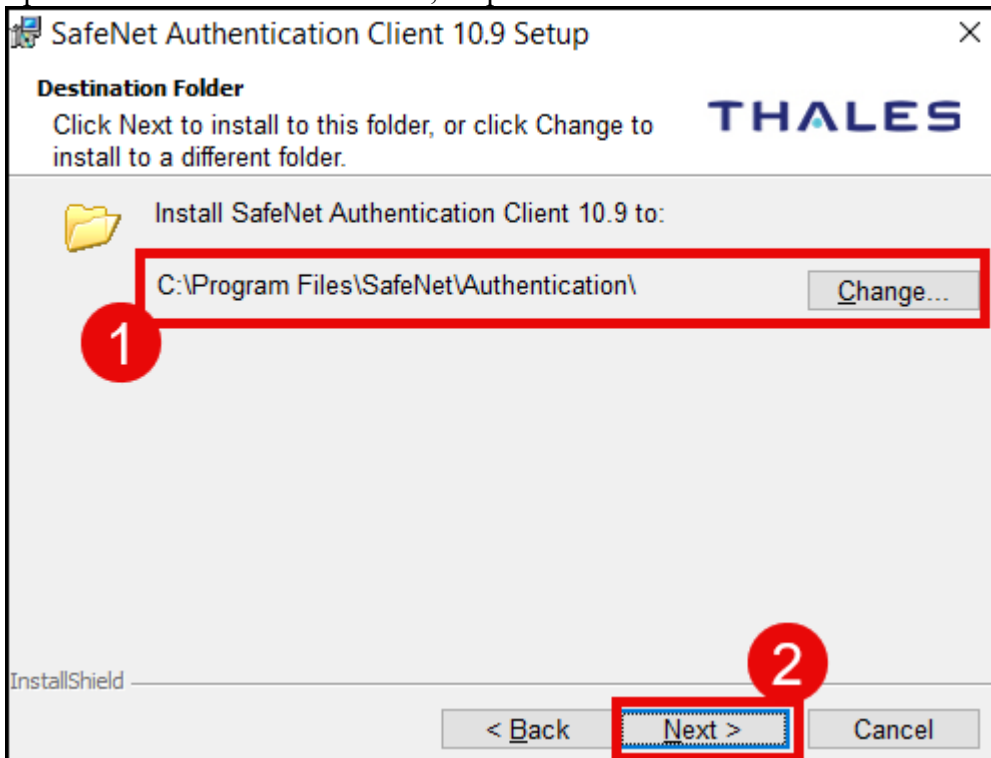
SafeNet Authentication Client 10.9 Setup

×

Destination Folder

Click Next to install to this folder, or click Change to install to a different folder.

THALES

Install SafeNet Authentication Client 10.9 to:

C:\Program Files\SafeNet\Authentication\

Change...

1

2

InstallShield

< Back

Next >

Cancel